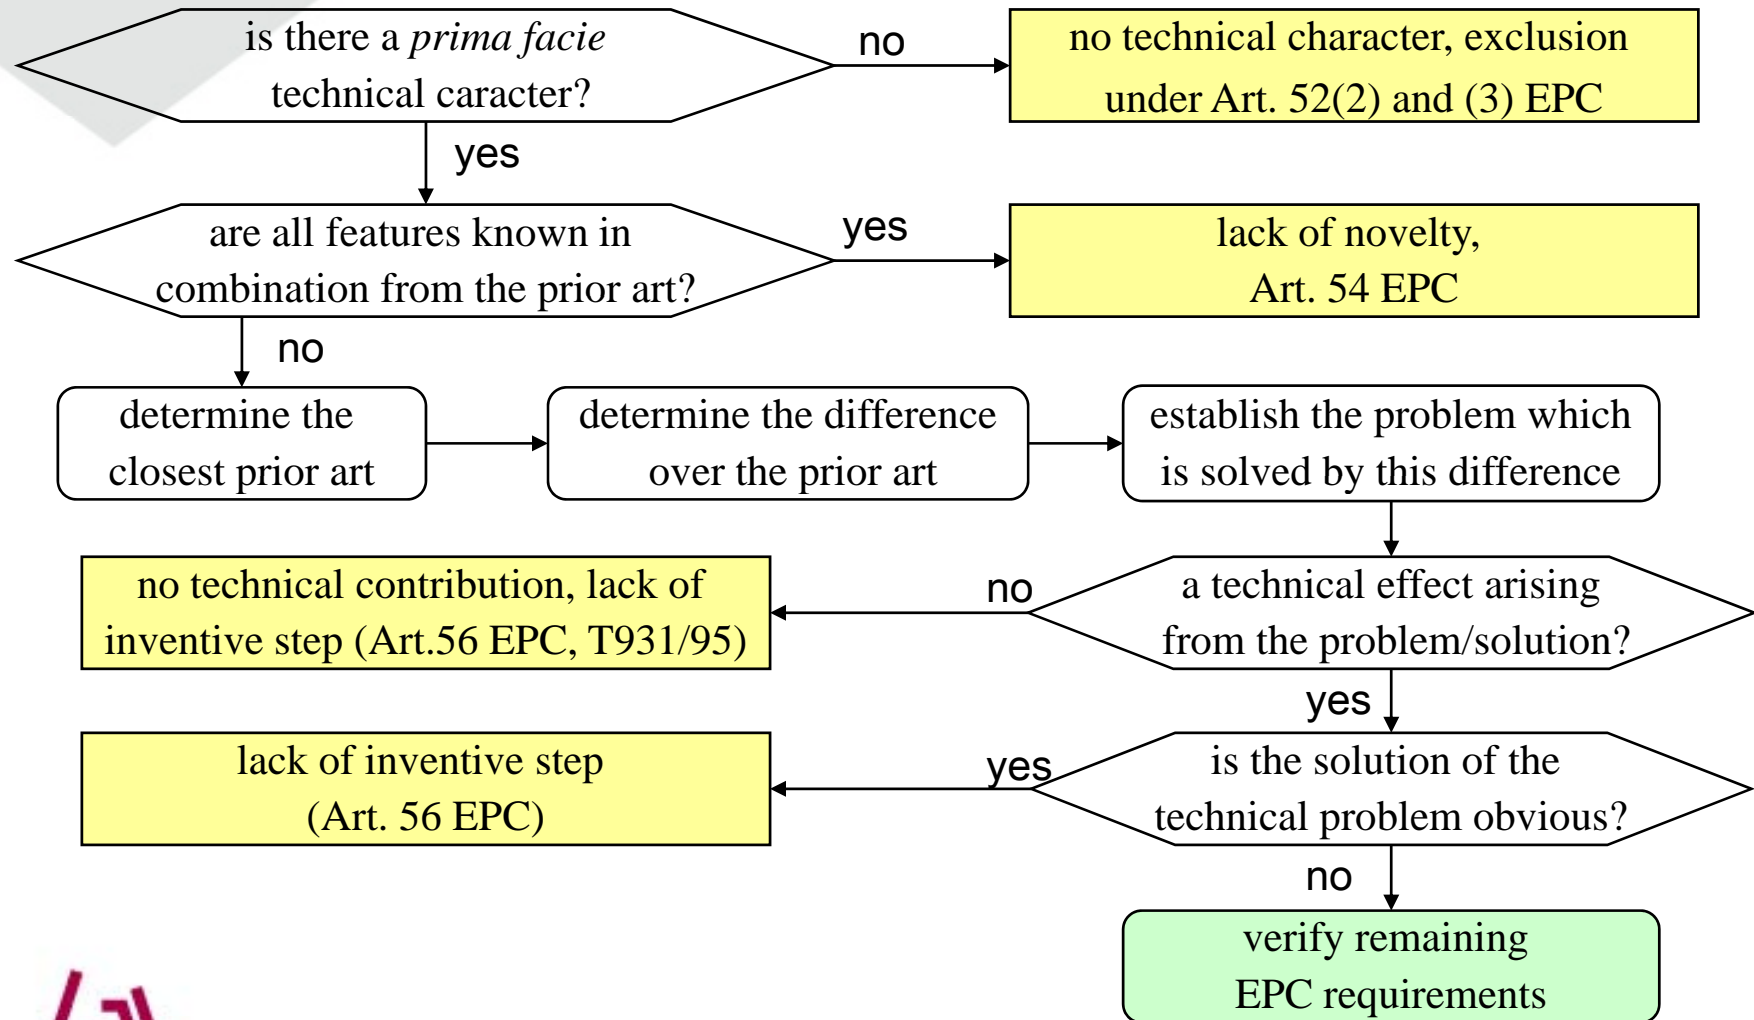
is there a *prima facie* technical caracter?

no

no technical character, exclusion under Art. 52(2) and (3) EPC

yes

are all features known in combination from the prior art?

yes

lack of novelty, Art. 54 EPC

no

determine the closest prior art

determine the difference over the prior art

establish the problem which is solved by this difference

no technical contribution, lack of inventive step (Art.56 EPC, T931/95)

no

a technical effect arising from the problem/solution?

yes

lack of inventive step (Art. 56 EPC)

yes

is the solution of the technical problem obvious?

no

verify remaining EPC requirements